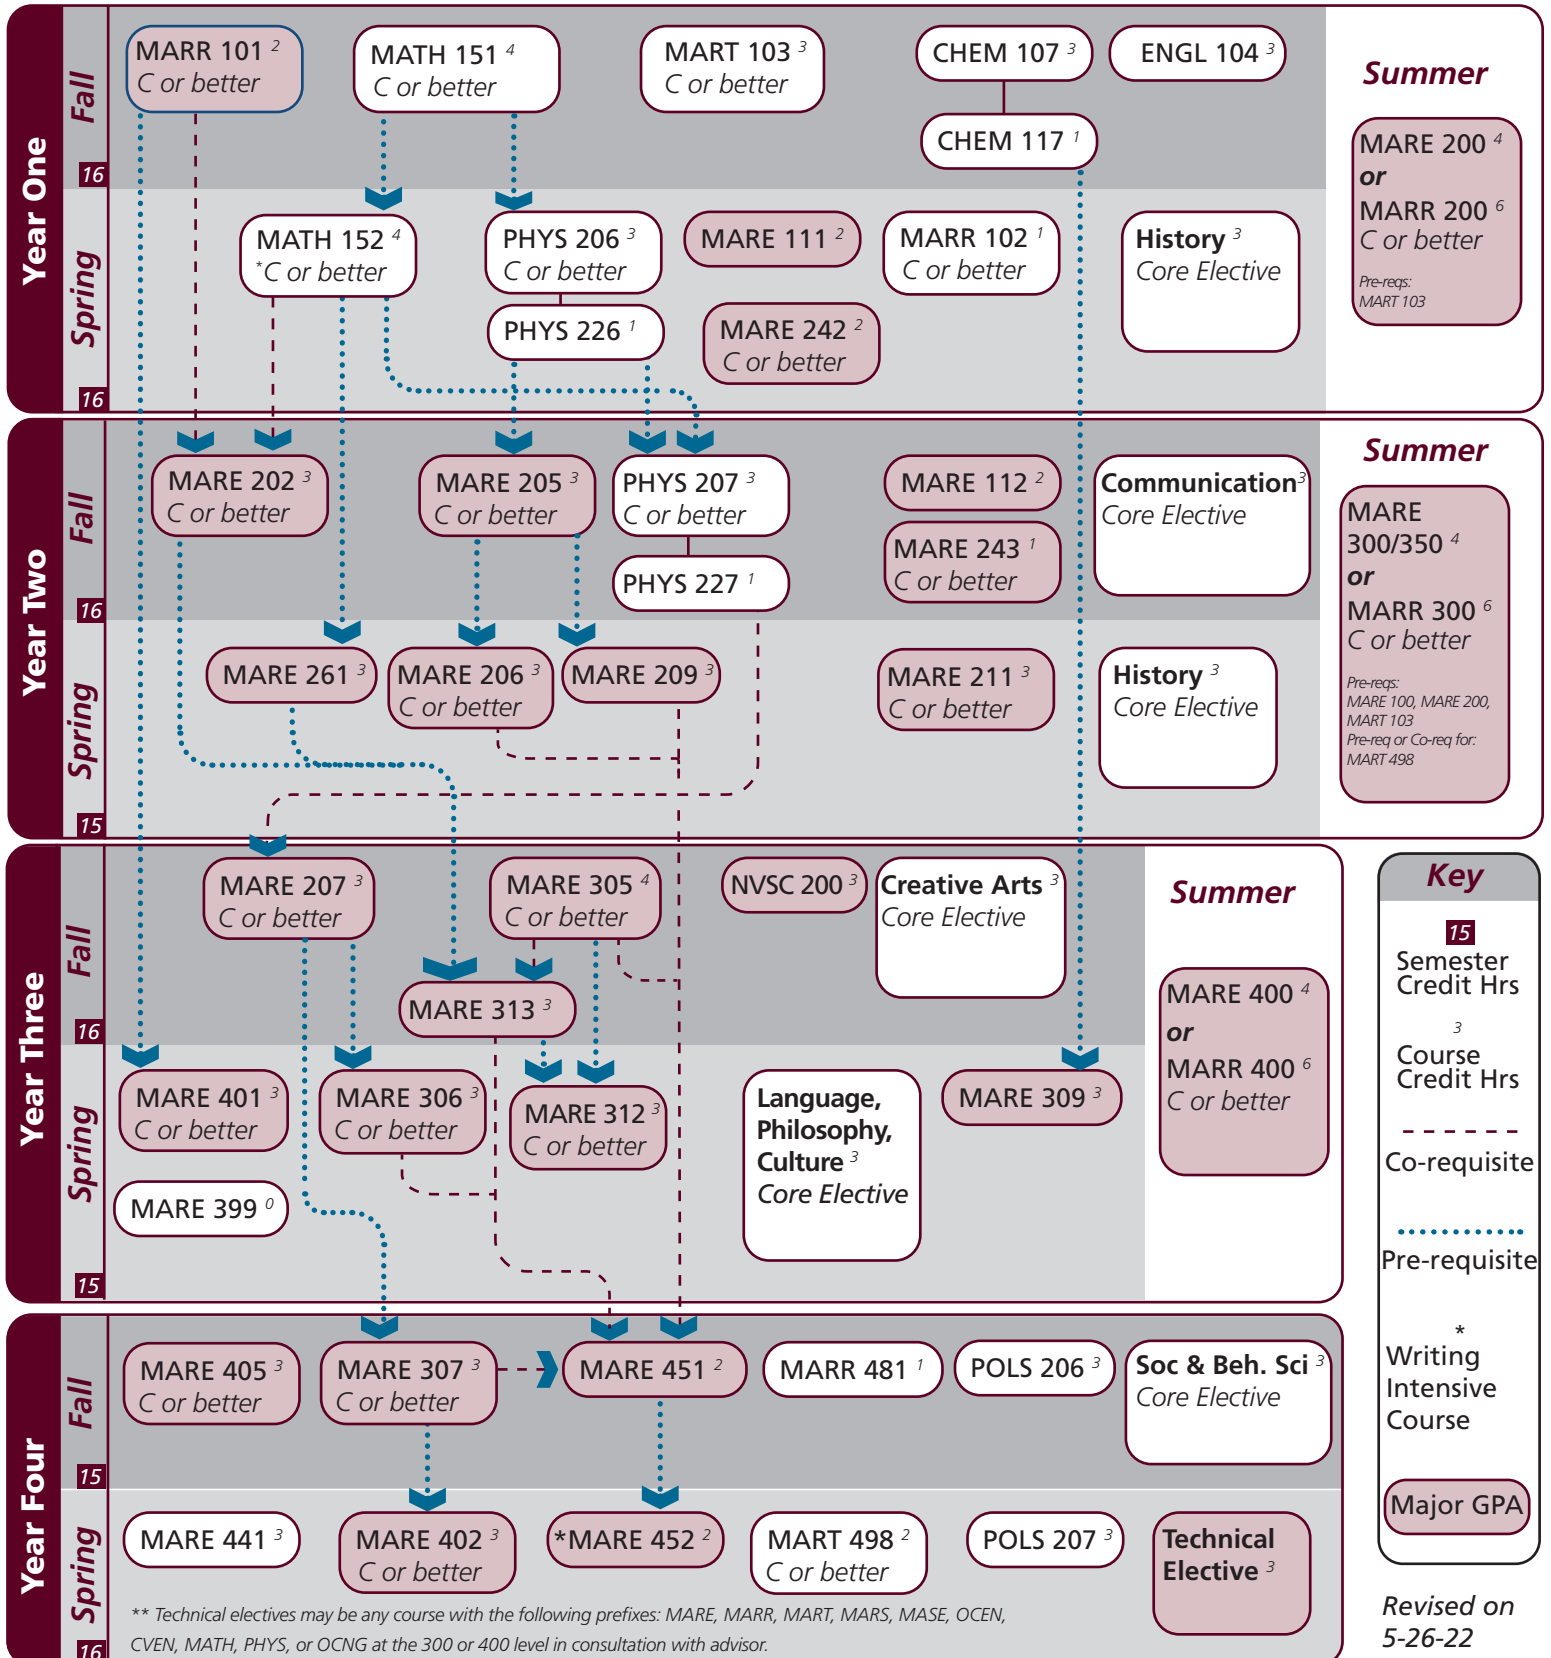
Year One

Fall

16

MARR 101 $^2$
C or better

MATH 151 $^4$
C or better

MART 103 $^3$
C or better

CHEM 107 $^3$

ENGL 104 $^3$

CHEM 117 $^1$

Summer

MARE 200 $^4$
or
MARR 200 $^6$
C or better
Pre-reqs:
MART 103

Spring

16

MATH 152 $^4$
$^*$C or better

PHYS 206 $^3$
C or better

MARE 111 $^2$

MARR 102 $^1$
C or better

History $^3$
Core Elective

PHYS 226 $^1$

MARE 242 $^2$
C or better

Year Two

Fall

16

MARE 202 $^3$
C or better

MARE 205 $^3$
C or better

PHYS 207 $^3$
C or better

MARE 112 $^2$

Communication$^3$
Core Elective

PHYS 227 $^1$

MARE 243 $^1$
C or better

Summer

MARE
300/350 $^4$
or
MARR 300 $^6$
C or better
Pre-reqs:
MARE 100, MARE 200,
MART 103
Pre-req or Co-req for:
MART 498

Spring

15

MARE 261 $^3$

MARE 206 $^3$
C or better

MARE 209 $^3$

MARE 211 $^3$
C or better

History $^3$
Core Elective

Year Three

Fall

16

MARE 207 $^3$
C or better

MARE 305 $^4$
C or better

NVSC 200 $^3$

Creative Arts $^3$
Core Elective

Summer

MARE 313 $^3$

MARE 400 $^4$
or
MARR 400 $^6$
C or better

Spring

15

MARE 401 $^3$
C or better

MARE 306 $^3$
C or better

MARE 312 $^3$
C or better

Language, Philosophy, Culture $^3$
Core Elective

MARE 309 $^3$

MARE 399 $^0$

Key

15
Semester Credit Hrs

$^3$
Course Credit Hrs

Co-requisite

Pre-requisite

*
Writing Intensive Course

Major GPA

Year Four

Fall

15

MARE 405 $^3$
C or better

MARE 307 $^3$
C or better

MARE 451 $^2$

MARR 481 $^1$

POLS 206 $^3$

Soc & Beh. Sci $^3$
Core Elective

Spring

16

MARE 441 $^3$

MARE 402 $^3$
C or better

*MARE 452 $^2$

MART 498 $^2$
C or better

POLS 207 $^3$

Technical Elective $^3$

** Technical electives may be any course with the following prefixes: MARE, MARR, MART, MARS, MASE, OCEN, CVEN, MATH, PHYS, or OCNG at the 300 or 400 level in consultation with advisor.

Revised on
5-26-22